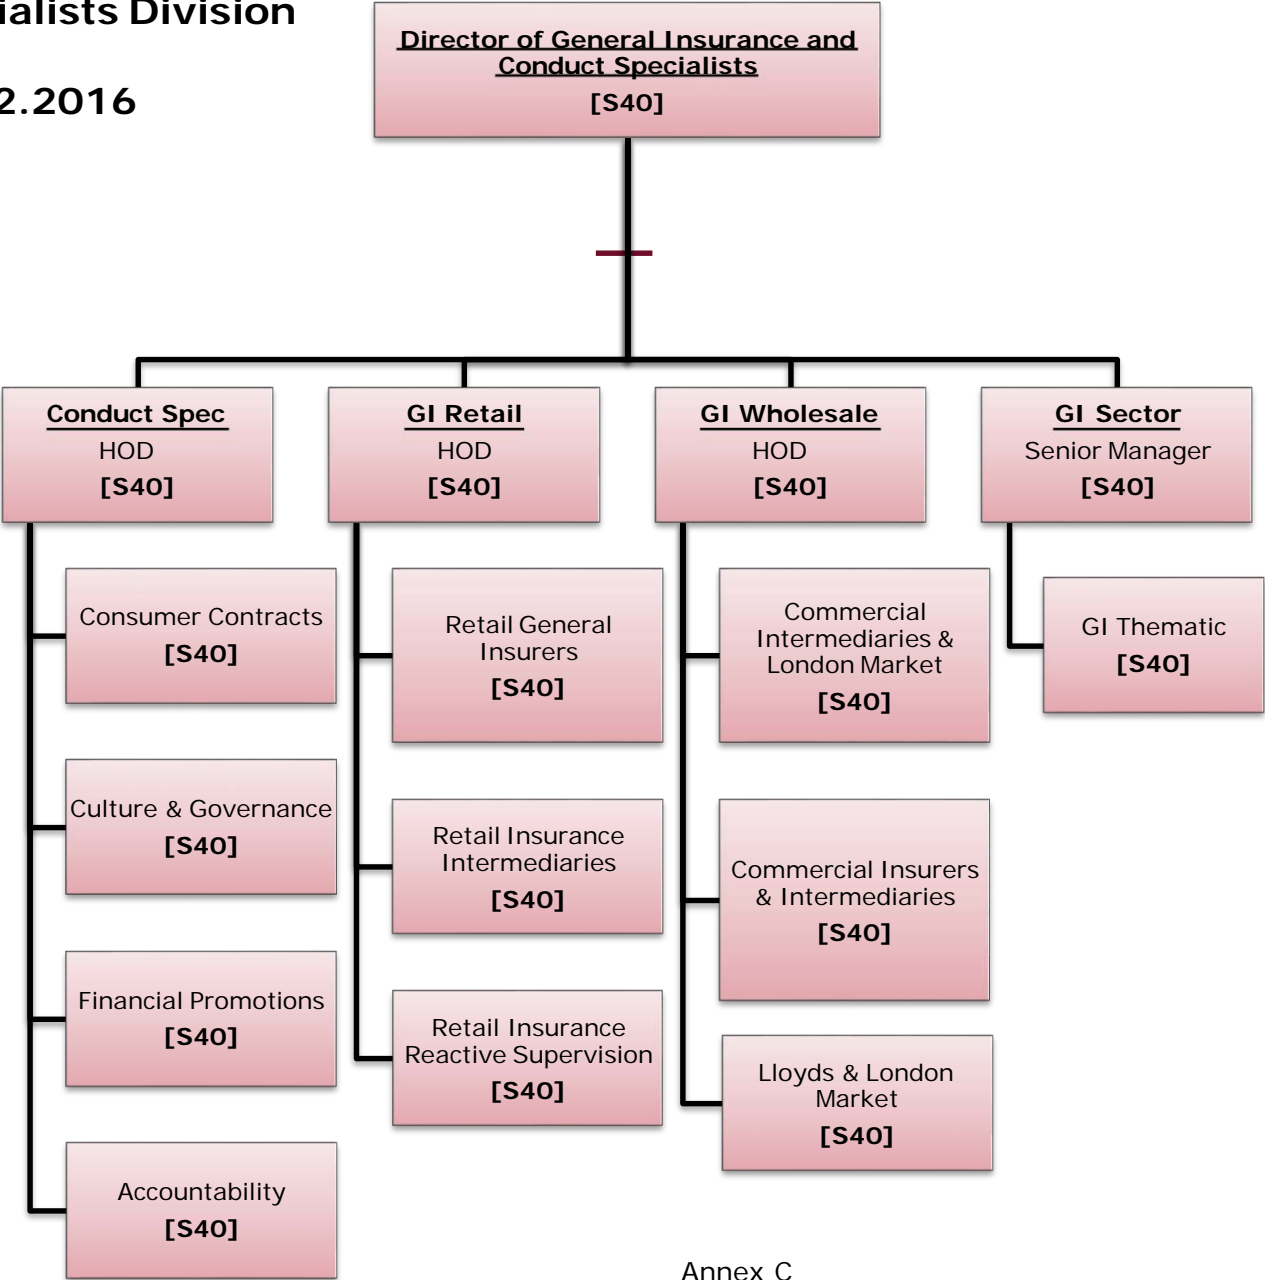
ialists Division

2.2016

Director of General Insurance and Conduct Specialists
[S40]

Conduct Spec
HOD
[S40]

GI Retail
HOD
[S40]

GI Wholesale
HOD
[S40]

GI Sector
Senior Manager
[S40]

Consumer Contracts
[S40]

Culture & Governance
[S40]

Financial Promotions
[S40]

Accountability
[S40]

Retail General Insurers
[S40]

Retail Insurance Intermediaries
[S40]

Retail Insurance Reactive Supervision
[S40]

Commercial Intermediaries & London Market
[S40]

Commercial Insurers & Intermediaries
[S40]

Lloyds & London Market
[S40]

GI Thematic
[S40]

Annex C